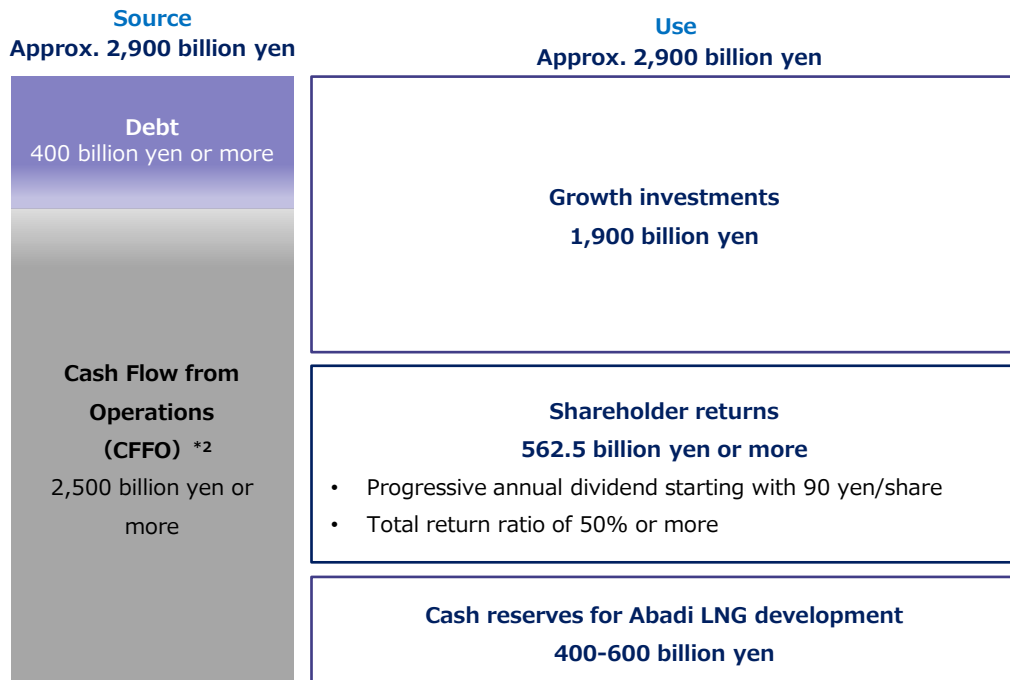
Source
Approx. 2,900 billion yen

Use
Approx. 2,900 billion yen

Debt
400 billion yen or more

Cash Flow from Operations (CFFO) *2
2,500 billion yen or more

Growth investments
1,900 billion yen

Shareholder returns
562.5 billion yen or more

• Progressive annual dividend starting with 90 yen/share
• Total return ratio of 50% or more

Cash reserves for Abadi LNG development
400-600 billion yen